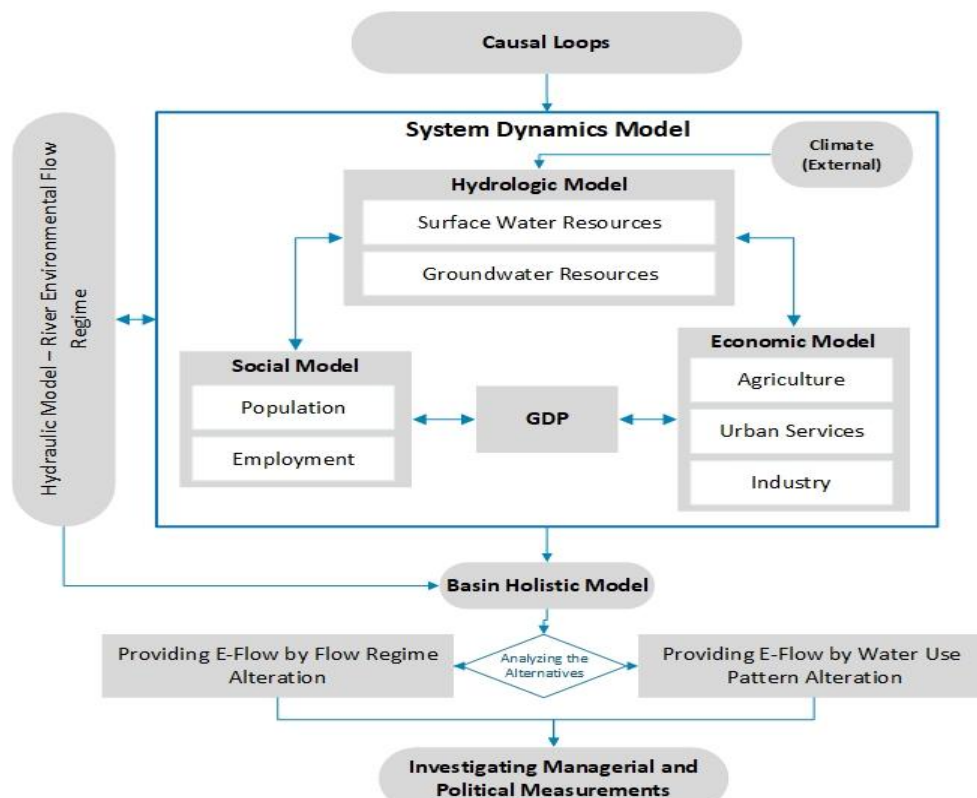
Causal Loops

Hydraulic Model – River Environmental Flow Regime

System Dynamics Model

Climate (External)

Hydrologic Model

Surface Water Resources

Groundwater Resources

Social Model

Population

Employment

GDP

Economic Model

Agriculture

Urban Services

Industry

Basin Holistic Model

Providing E-Flow by Flow Regime Alteration

Analyzing the Alternatives

Providing E-Flow by Water Use Pattern Alteration

Investigating Managerial and Political Measurements